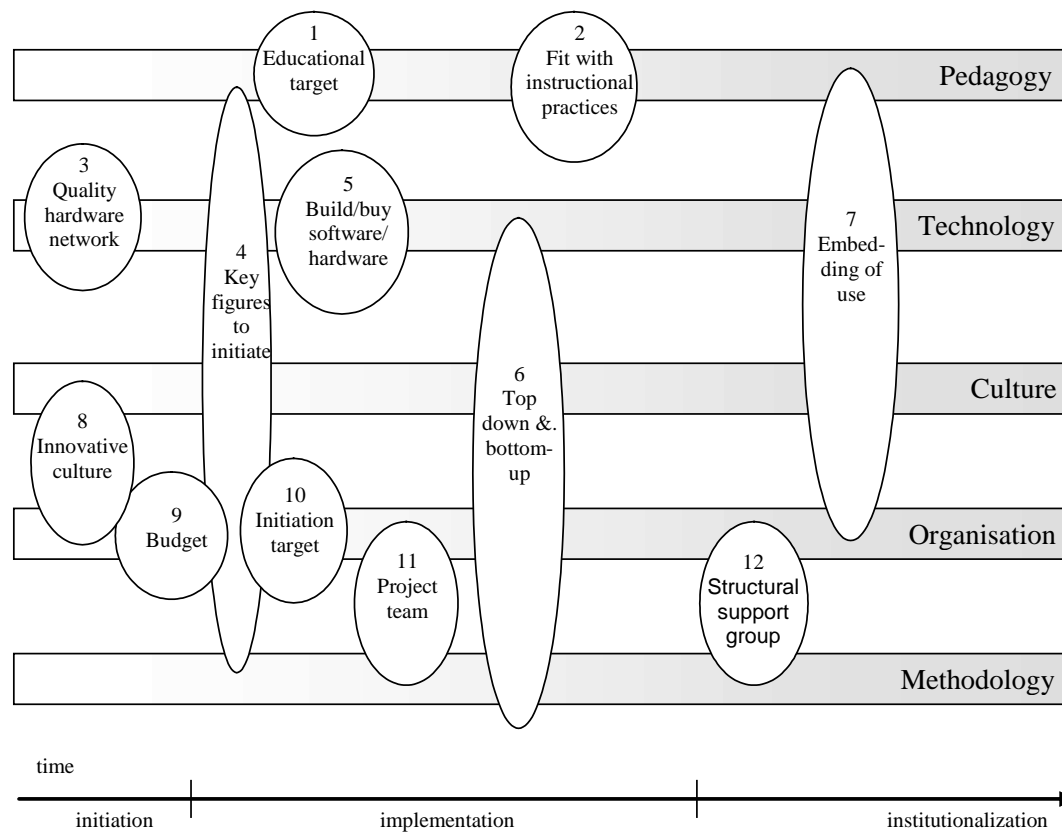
1
Educational target

2
Fit with instructional practices

Pedagogy

3
Quality hardware network

4
Key figures to initiate

5
Build/buy software/ hardware

7
Embedding of use

Technology

6
Top down &. bottom-up

Culture

8
Innovative culture

9
Budget

10
Initiation target

Organisation

11
Project team

12
Structural support group

Methodology

time

initiation

implementation

institutionalization